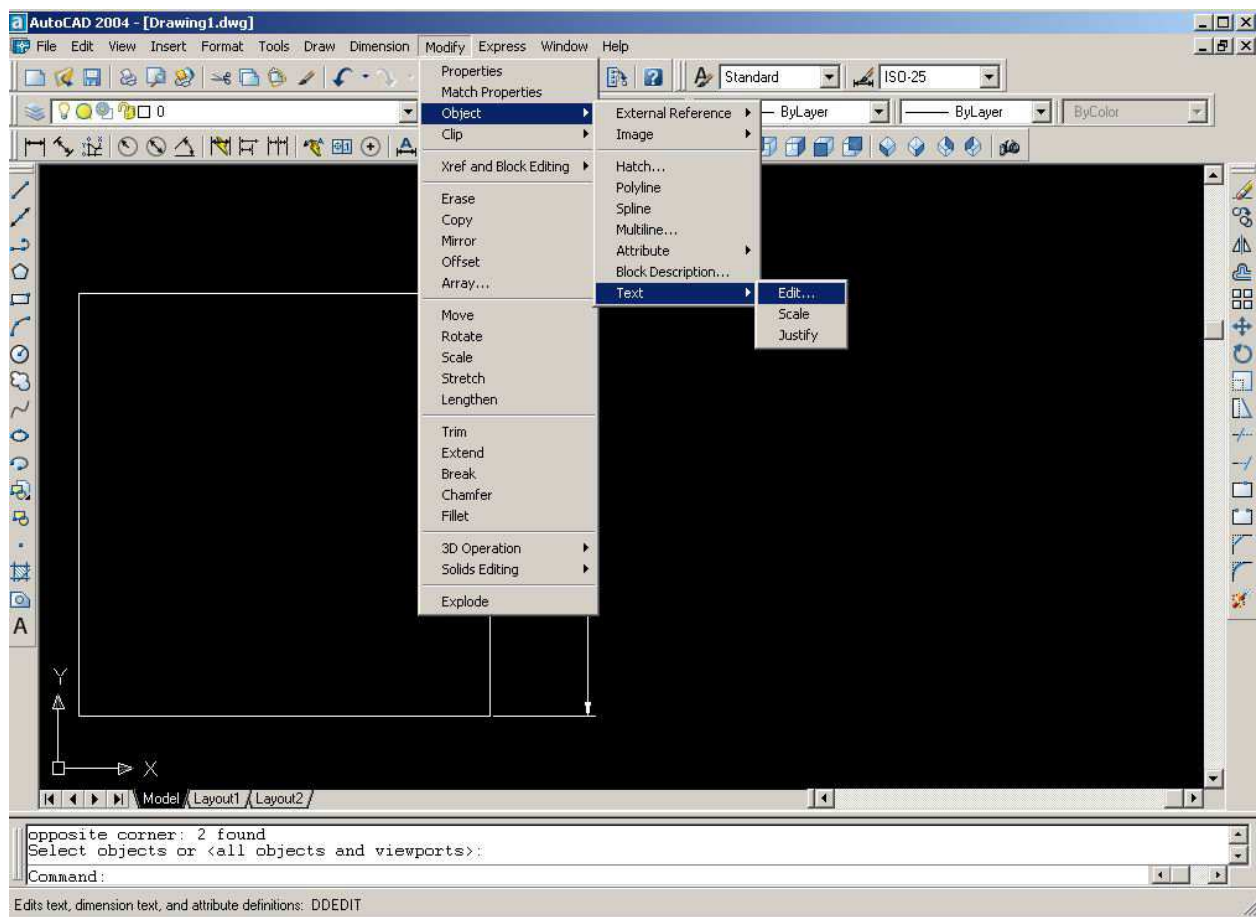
AutoCAD 2004 - [Drawing1.dwg]

File Edit View Insert Format Tools Draw Dimension Modify Express Window Help

Standard ISO-25

0 ByLayer ByLayer ByColor

Properties
Match Properties
Object
Clip
Xref and Block Editing
Erase
Copy
Mirror
Offset
Array...
Move
Rotate
Scale
Stretch
Lengthen
Trim
Extend
Break
Chamfer
Fillet
3D Operation
Solids Editing
Explode

External Reference
Image
Hatch...
Polyline
Spline
Multiline...
Attribute
Block Description...
Text

Edit...
Scale
Justify

Y
X

Model Layout1 Layout2

opposite corner: 2 found
Select objects or <all objects and viewports>:
Command:

Edits text, dimension text, and attribute definitions: DDEDIT